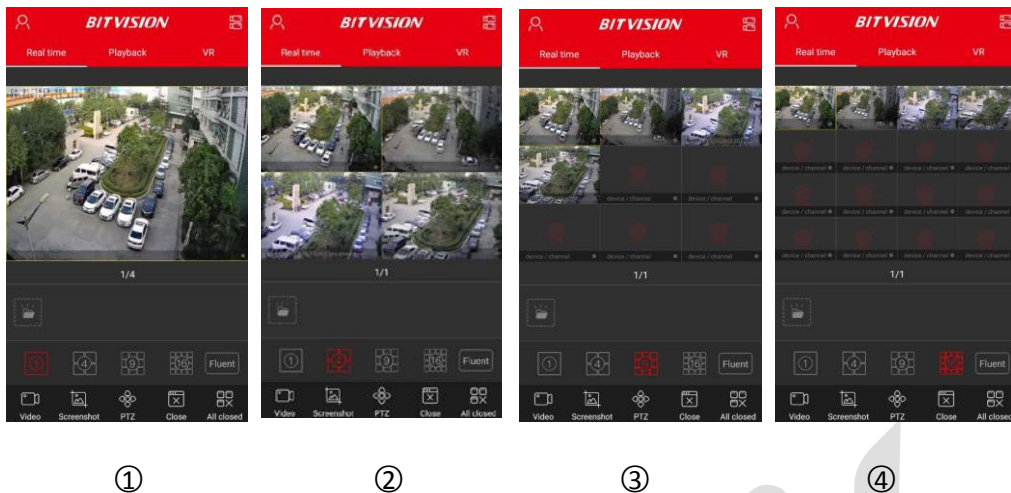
BITVISION
Real time Playback VR
1/4
1 4 9 16 Fluent
Video Screenshot PTZ Close All closed

BITVISION
Real time Playback VR
1/1
1 4 9 16 Fluent
Video Screenshot PTZ Close All closed

BITVISION
Real time Playback VR
device / channel device / channel device / channel device / channel device / channel
1/1
1 4 9 16 Fluent
Video Screenshot PTZ Close All closed

BITVISION
Real time Playback VR
device / channel device / channel device / channel device / channel device / channel device / channel device / channel device / channel device / channel device / channel device / channel device / channel
1/1
1 4 9 16 Fluent
Video Screenshot PTZ Close All closed

①
②
③
④